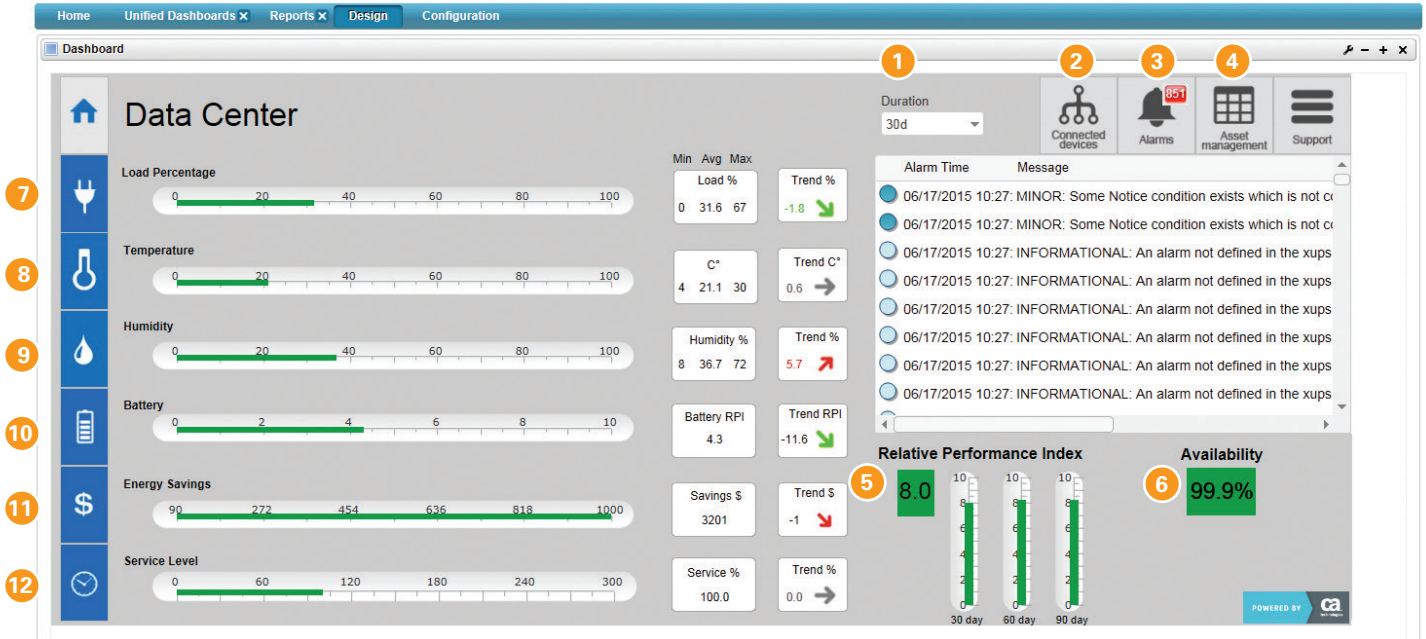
Home Unified Dashboards ✕ Reports ✕ Design Configuration

Dashboard

1 2 3 4

Data Center

Duration
30d

Connected devices
851
Alarms
Asset management
Support

Load Percentage
0 20 40 60 80 100

Min Avg Max

Load %
0 31.6 67

Trend %
-1.8

Temperature
0 20 40 60 80 100

C°
4 21.1 30

Trend C°
0.6

Humidity
0 20 40 60 80 100

Humidity %
8 36.7 72

Trend %
5.7

Battery
0 2 4 6 8 10

Battery RPI
4.3

Trend RPI
-11.6

Energy Savings
90 272 454 636 818 1000

Savings $
3201

Trend $
-1

Service Level
0 60 120 180 240 300

Service %
100.0

Trend %
0.0

7 8 9 10 11 12

| Alarm Time | Message |
|---|---|
| 06/17/2015 10:27: | MINOR: Some Notice condition exists which is not c |
| 06/17/2015 10:27: | MINOR: Some Notice condition exists which is not c |
| 06/17/2015 10:27: | INFORMATIONAL: An alarm not defined in the xups |
| 06/17/2015 10:27: | INFORMATIONAL: An alarm not defined in the xups |
| 06/17/2015 10:27: | INFORMATIONAL: An alarm not defined in the xups |
| 06/17/2015 10:27: | INFORMATIONAL: An alarm not defined in the xups |
| 06/17/2015 10:27: | INFORMATIONAL: An alarm not defined in the xups |
| 06/17/2015 10:27: | INFORMATIONAL: An alarm not defined in the xups |

Relative Performance Index
5
8.0
10 8 6 4 2 0
30 day 60 day 90 day

Availability
6
99.9%

POWERED BY ca